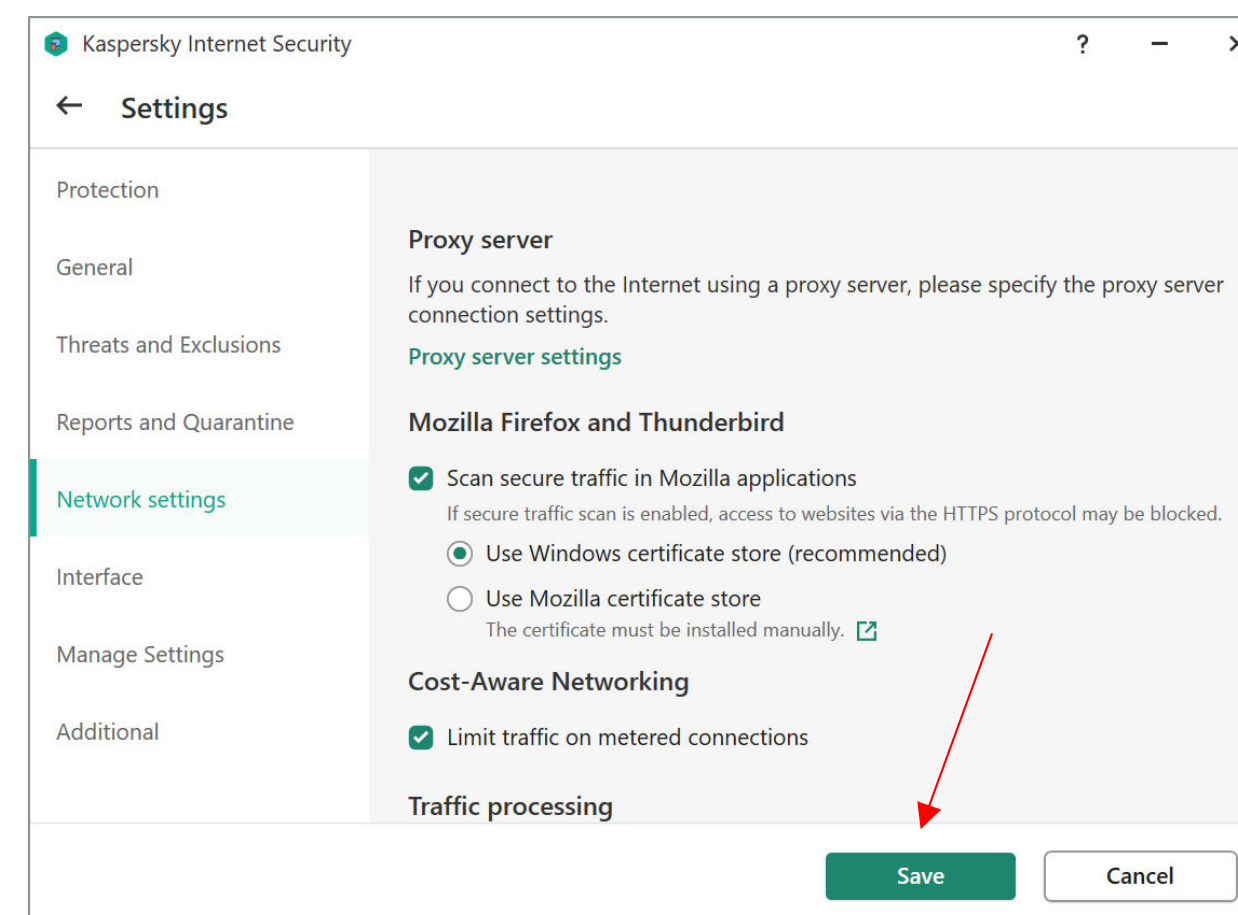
Kaspersky Internet Security

?

Settings

Protection

General

Threats and Exclusions

Reports and Quarantine

Network settings

Interface

Manage Settings

Additional

Proxy server

If you connect to the Internet using a proxy server, please specify the proxy server connection settings.

Proxy server settings

Mozilla Firefox and Thunderbird

Scan secure traffic in Mozilla applications

If secure traffic scan is enabled, access to websites via the HTTPS protocol may be blocked.

Use Windows certificate store (recommended)

Use Mozilla certificate store

The certificate must be installed manually.

Cost-Aware Networking

Limit traffic on metered connections

Traffic processing

Save

Cancel